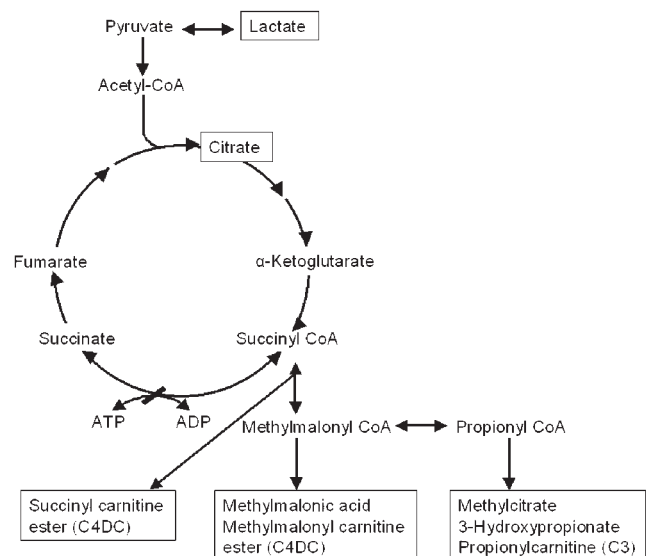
Pyruvate
Lactate
Acetyl-CoA
Citrate
Fumarate
α-Ketoglutarate
Succinate
Succinyl CoA
ATP
ADP
Methylmalonyl CoA
Propionyl CoA
Succinyl carnitine ester (C4DC)
Methylmalonic acid
Methylmalonyl carnitine ester (C4DC)
Methylcitrate
3-Hydroxypropionate
Propionylcarnitine (C3)